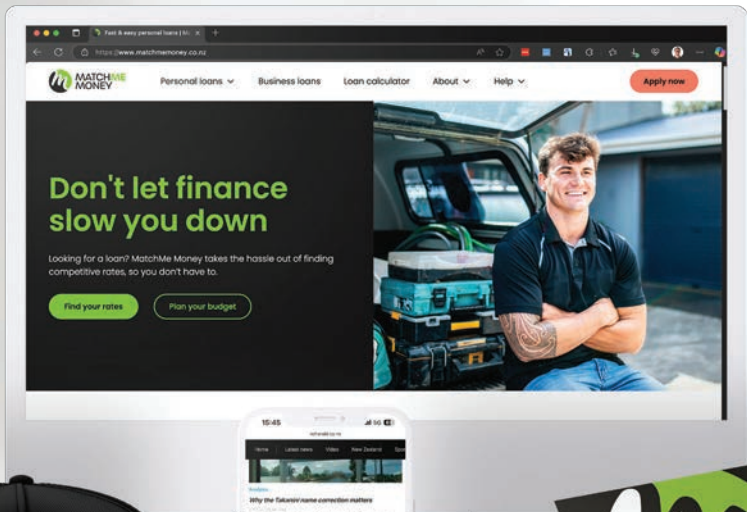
Fast & easy personal loans | M...

https://www.matchmemoney.co.nz

MATCH ME MONEY

Personal loans

Business loans

Loan calculator

About

Help

Apply now

Don't let finance slow you down

Looking for a loan? MatchMe Money takes the hassle out of finding competitive rates, so you don't have to.

Find your rates

Plan your budget

15:45

5G

Home

Latest news

Video

New Zealand

Why the Takanini name correction matters